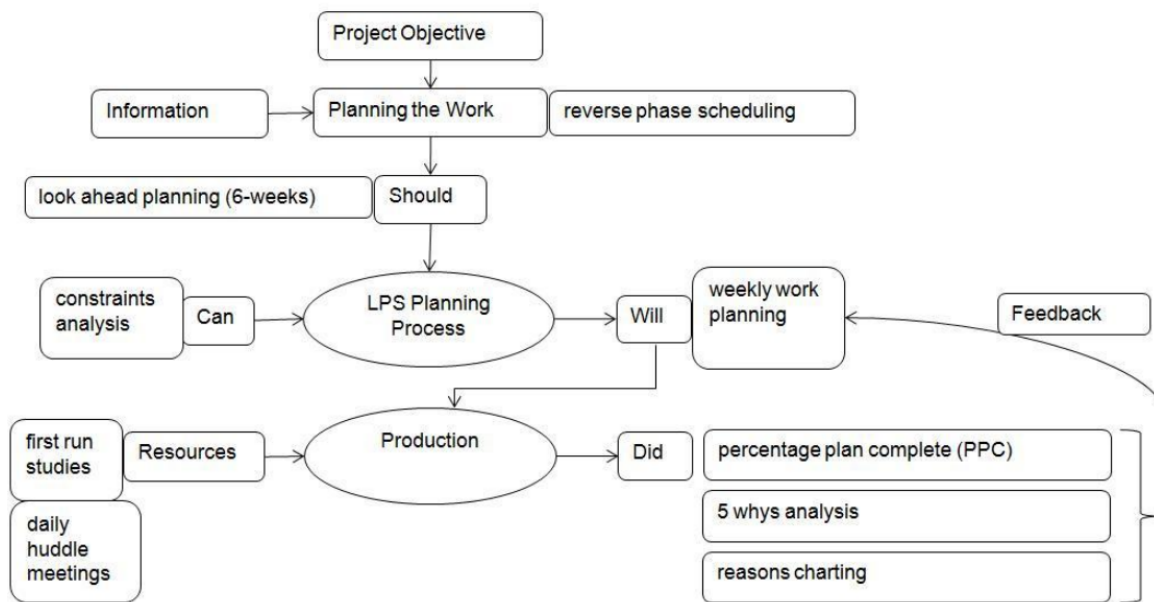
Project Objective

Information

Planning the Work

reverse phase scheduling

look ahead planning (6-weeks)

Should

constraints analysis

Can

LPS Planning Process

Will

weekly work planning

Feedback

first run studies

Resources

Production

Did

percentage plan complete (PPC)

5 whys analysis

reasons charting

daily huddle meetings